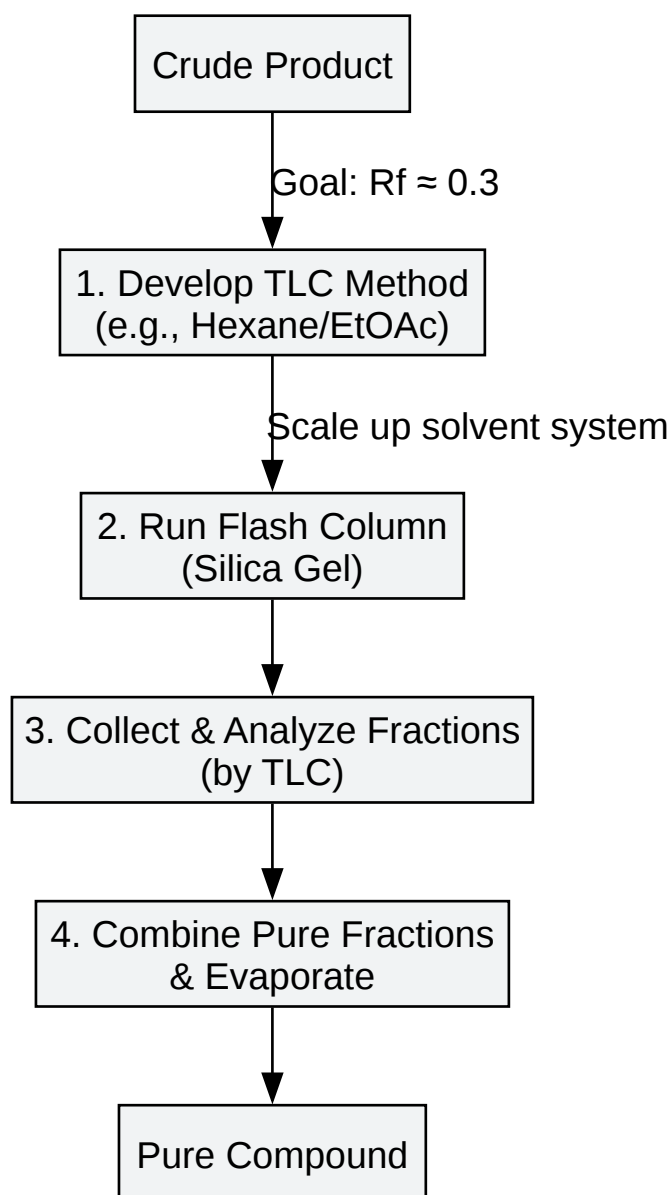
Crude Product

Goal: Rf ≈ 0.3

1. Develop TLC Method
(e.g., Hexane/EtOAc)

Scale up solvent system

2. Run Flash Column
(Silica Gel)

3. Collect & Analyze Fractions
(by TLC)

4. Combine Pure Fractions
& Evaporate

Pure Compound